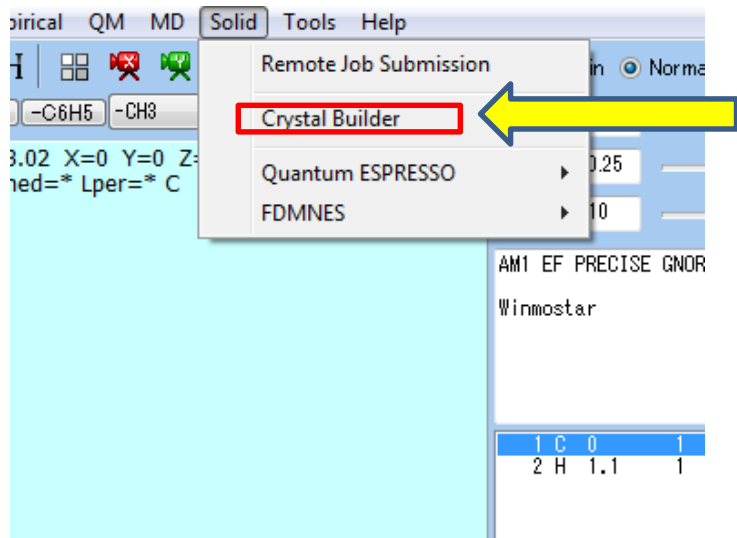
pirical QM MD Solid Tools Help

Remote Job Submission

Crystal Builder

Quantum ESPRESSO

FDMNES

-C6H5 -CH3

3.02 X=0 Y=0 Z=

ned=* Lper=* C

in Norma

0.25

10

AM1 EF PRECISE GNOR

Winmostar

1 C 0 1
2 H 1.1 1